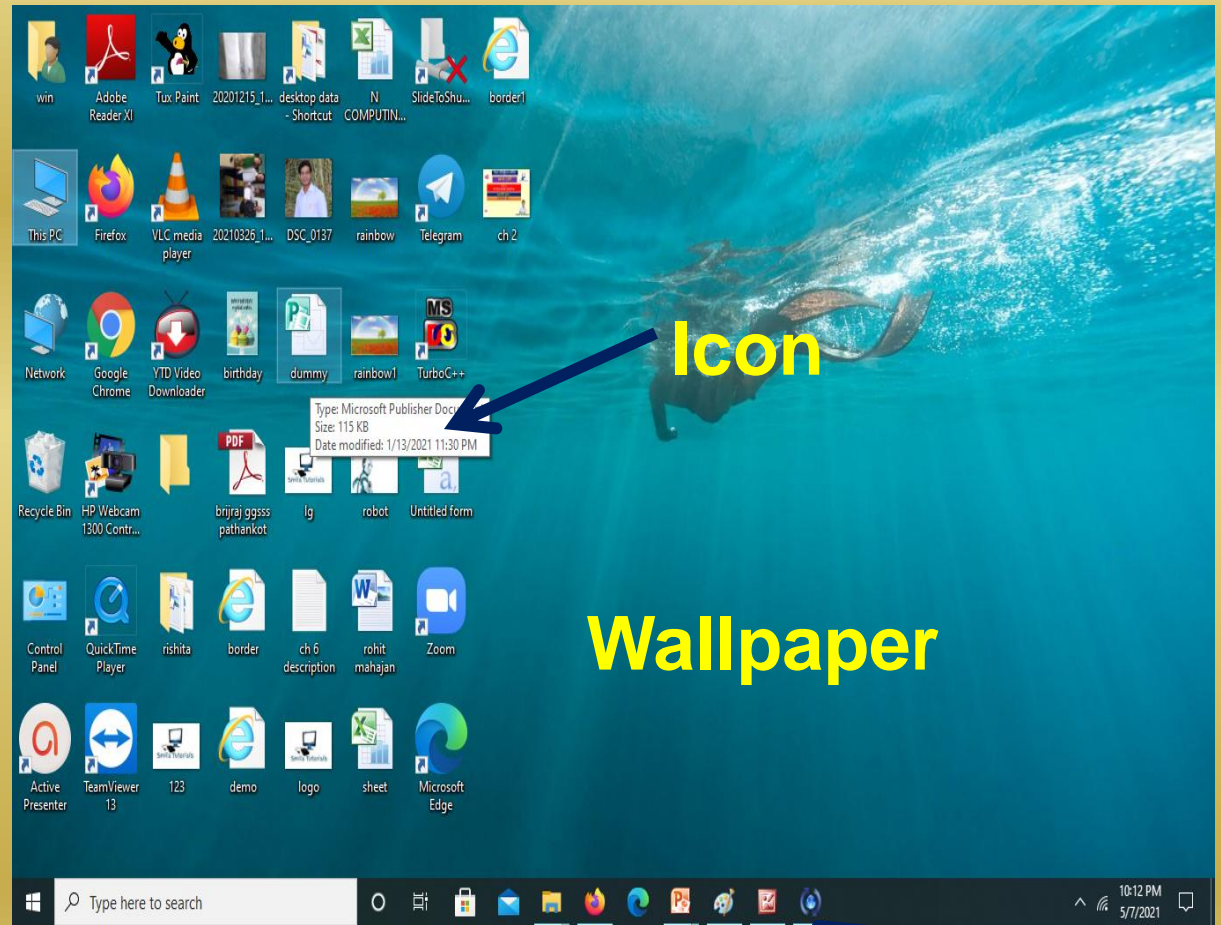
win
Adobe Reader XI
Tux Paint
20201215_1...
desktop data - Shortcut
N COMPUTIN...
SlideToShu...
border1

This PC
Firefox
VLC media player
20210326_1...
DSC_0137
rainbow
Telegram
ch 2

Network
Google Chrome
YTD Video Downloader
birthday
dummy
rainbow1
TurboC++

Icon

Type: Microsoft Publisher Docu...
Size: 115 KB
Date modified: 1/13/2021 11:30 PM

Recycle Bin
HP Webcam 1300 Contr...
brijraj ggsss pathankot
lg
robot
Untitled form

Control Panel
QuickTime Player
rishita
border
ch 6 description
rohit mahajan
Zoom

Wallpaper

Active Presenter
TeamViewer 13
123
demo
logo
sheet
Microsoft Edge

Type here to search
10:12 PM
5/7/2021